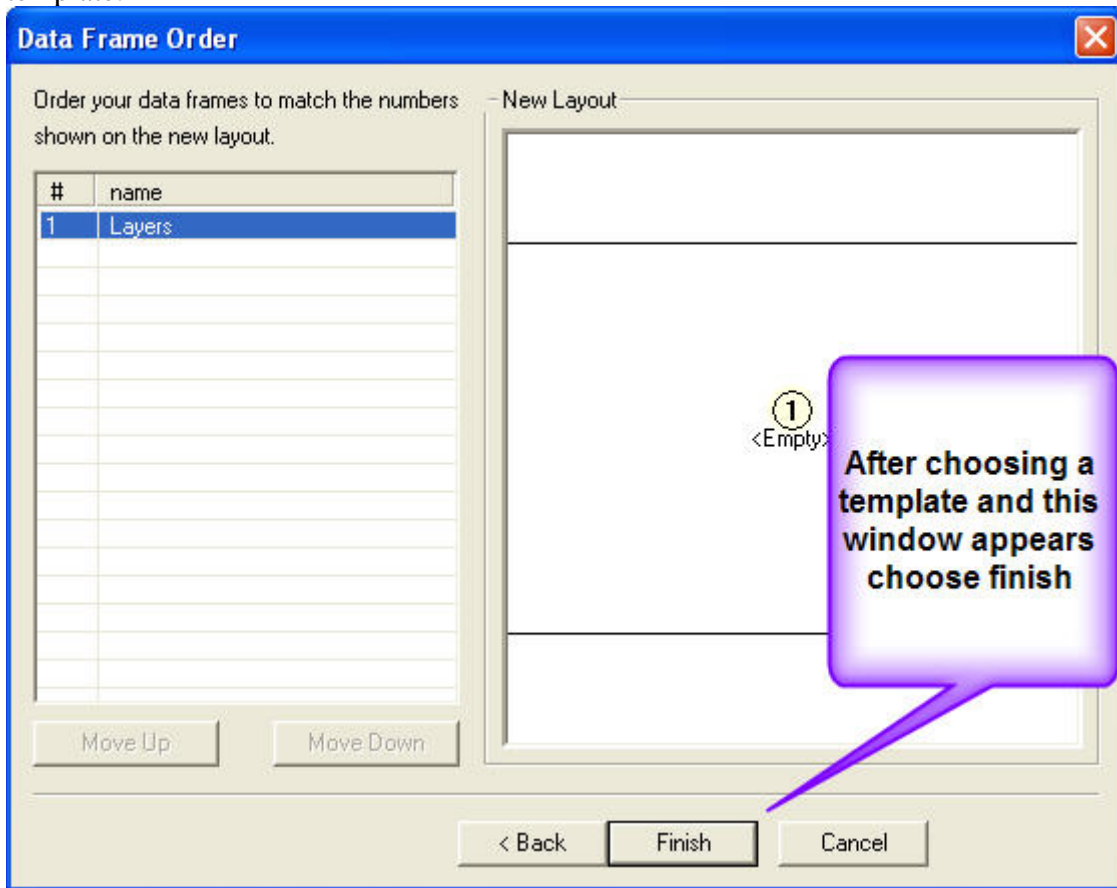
Data Frame Order

Order your data frames to match the numbers shown on the new layout.

| # | name |
|---|---|
| 1 | Layers |

Move Up

Move Down

New Layout

1
<Empty>

After choosing a template and this window appears choose finish

< Back

Finish

Cancel